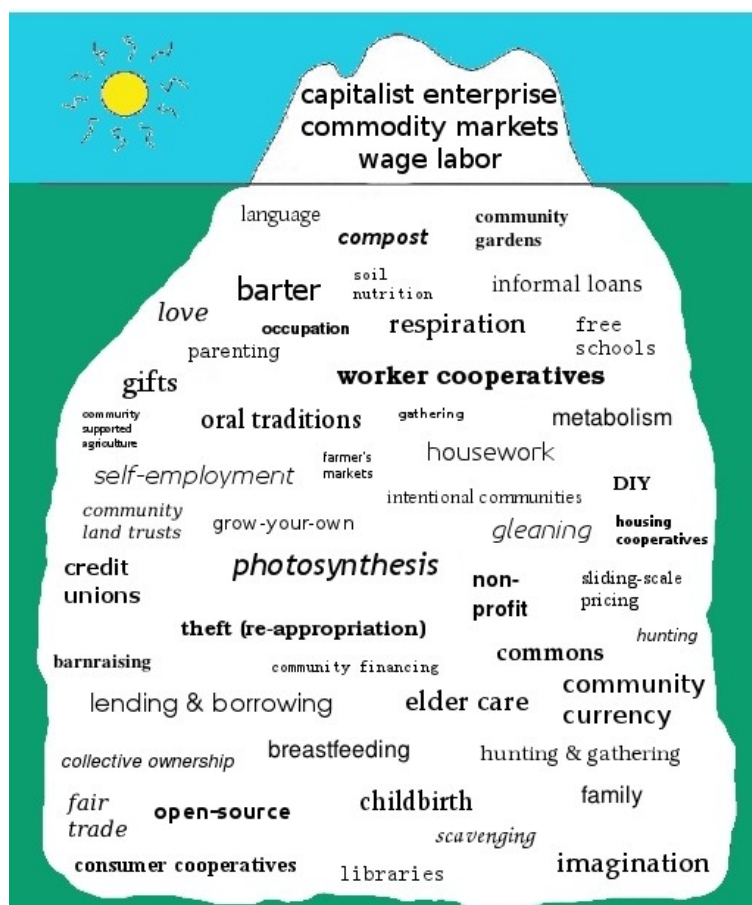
capitalist enterprise
commodity markets
wage labor

language
compost
community gardens
barter
soil nutrition
informal loans
love
occupation
respiration
free schools
parenting
gifts
worker cooperatives
community supported agriculture
oral traditions
gathering
metabolism
farmer's markets
housework
self-employment
intentional communities
DIY
community land trusts
grow-your-own
gleaning
housing cooperatives
credit unions
photosynthesis
non-profit
sliding-scale pricing
theft (re-appropriation)
hunting
barnraising
community financing
commons
lending & borrowing
elder care
community currency
collective ownership
breastfeeding
hunting & gathering
fair trade
open-source
childbirth
family
scavenging
consumer cooperatives
libraries
imagination